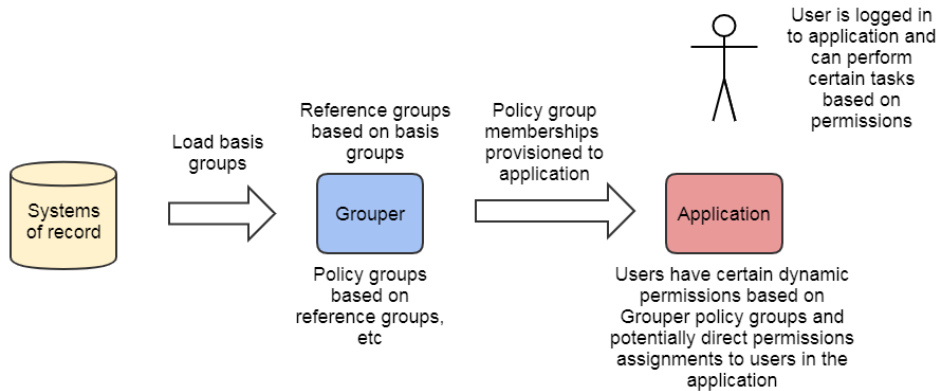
User is logged in to application and can perform certain tasks based on permissions

Reference groups based on basis groups

Policy group memberships provisioned to application

Load basis groups

Systems of record

Grouper

Application

Policy groups based on reference groups, etc

Users have certain dynamic permissions based on Grouper policy groups and potentially direct permissions assignments to users in the application